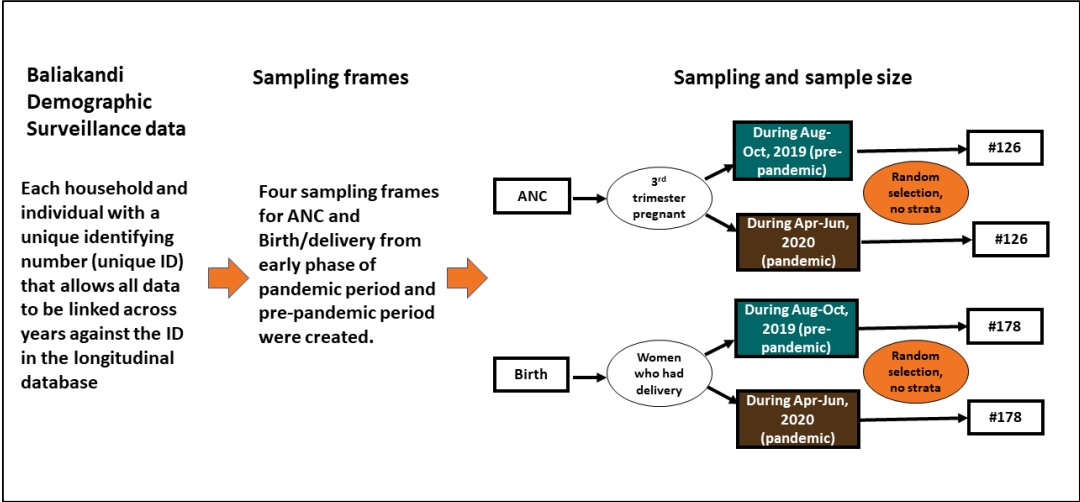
Baliakandi Demographic Surveillance data

Each household and individual with a unique identifying number (unique ID) that allows all data to be linked across years against the ID in the longitudinal database

Sampling frames

Four sampling frames for ANC and Birth/delivery from early phase of pandemic period and pre-pandemic period were created.

Sampling and sample size

ANC

3$^{rd}$ trimester pregnant

During Aug-Oct, 2019 (pre-pandemic)

During Apr-Jun, 2020 (pandemic)

Random selection, no strata

#126

#126

Birth

Women who had delivery

During Aug-Oct, 2019 (pre-pandemic)

During Apr-Jun, 2020 (pandemic)

Random selection, no strata

#178

#178